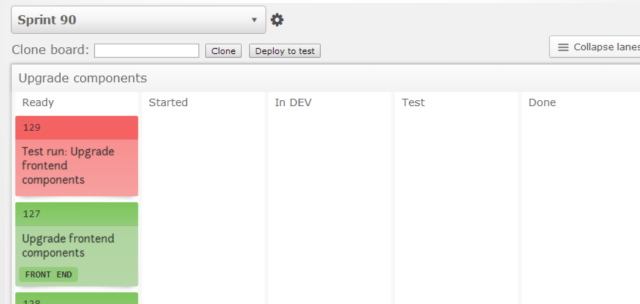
Sprint 90

Clone board: Clone Deploy to test

Collapse lanes

Upgrade components

| Ready | Started | In DEV | Test | Done |
|---|---|---|---|---|
| 129 Test run: Upgrade frontend components | | | | |
| 127 Upgrade frontend components FRONT END | | | | |
| 128 | | | | |